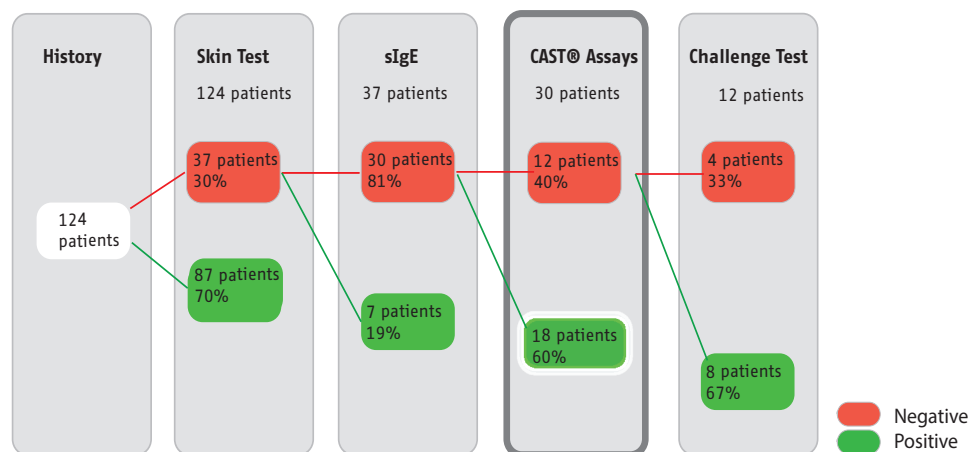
History

124 patients

Skin Test

124 patients

37 patients 30%

87 patients 70%

sIgE

37 patients

30 patients 81%

7 patients 19%

CAST® Assays

30 patients

12 patients 40%

18 patients 60%

Challenge Test

12 patients

4 patients 33%

8 patients 67%

Negative

Positive